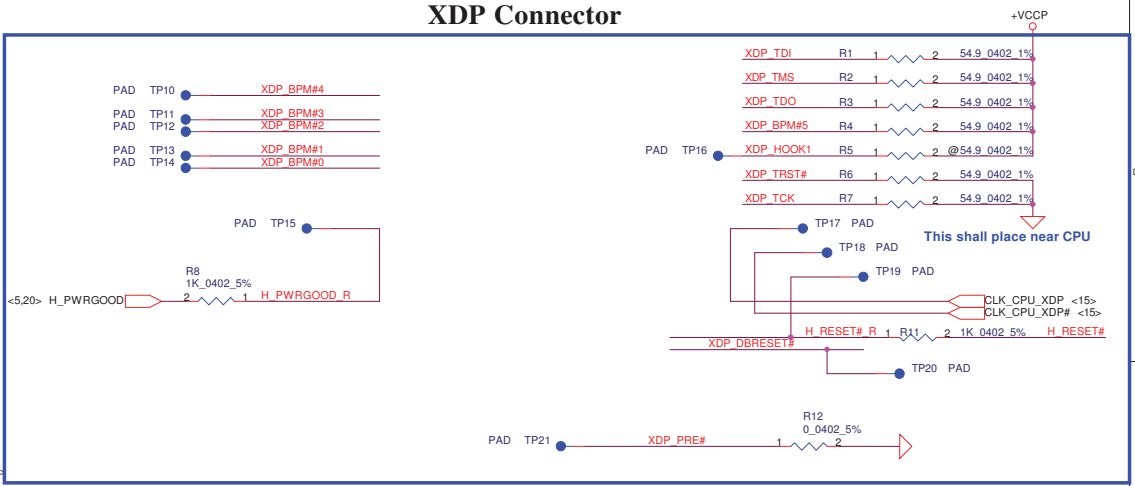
XDP Connector

+VCCP

XDP_TDI R1 1 2 54.9_0402_1%
XDP_TMS R2 1 2 54.9_0402_1%
XDP_TDO R3 1 2 54.9_0402_1%
XDP_BPM#5 R4 1 2 54.9_0402_1%
PAD TP16 XDP_HOOK1 R5 1 2 @54.9_0402_1%
XDP_TRST# R6 1 2 54.9_0402_1%
XDP_TCK R7 1 2 54.9_0402_1%

This shall place near CPU

PAD TP10 XDP_BPM#4
PAD TP11 XDP_BPM#3
PAD TP12 XDP_BPM#2
PAD TP13 XDP_BPM#1
PAD TP14 XDP_BPM#0

PAD TP15

R8
1K_0402_5%
<5,20> H_PWRGOOD 2 1 H_PWRGOOD_R

TP17 PAD
TP18 PAD
TP19 PAD

CLK_CPU_XDP <15>
CLK_CPU_XDP# <15>

H_RESET#_R 1 R11 2 1K_0402_5% H_RESET#
XDP_DBRESET#

TP20 PAD

R12
0_0402_5%
PAD TP21 XDP_PRE# 1 2